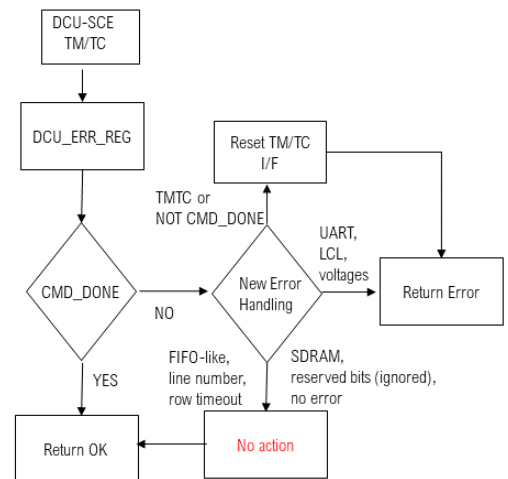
DCU-SCE TM/TC

DCU_ERR_REG

Reset TM/TC I/F

TMTC or NOT CMD_DONE

UART, LCL, voltages

CMD_DONE

NO

New Error Handling

Return Error

FIFO-like, line number, row timeout

SDRAM, reserved bits (ignored), no error

YES

Return OK

No action